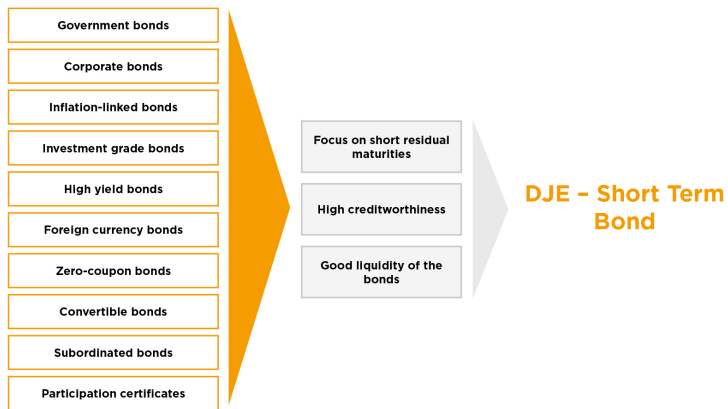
Government bonds

Corporate bonds

Inflation-linked bonds

Investment grade bonds

High yield bonds

Foreign currency bonds

Zero-coupon bonds

Convertible bonds

Subordinated bonds

Participation certificates

Focus on short residual maturities

High creditworthiness

Good liquidity of the bonds

DJE – Short Term Bond